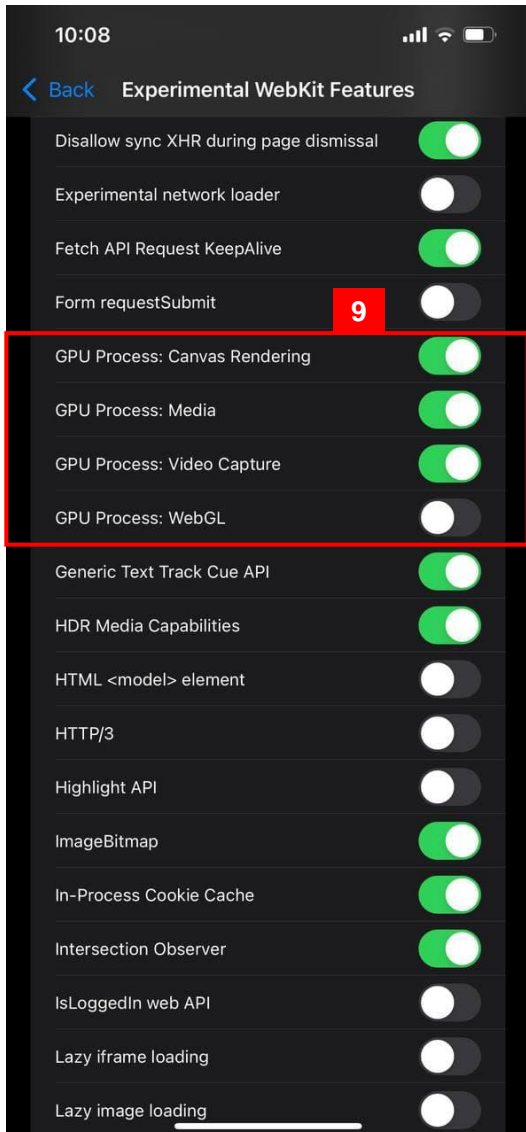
10:08

Back Experimental WebKit Features

Disallow sync XHR during page dismissal

Experimental network loader

Fetch API Request KeepAlive

Form requestSubmit

9

GPU Process: Canvas Rendering

GPU Process: Media

GPU Process: Video Capture

GPU Process: WebGL

Generic Text Track Cue API

HDR Media Capabilities

HTML <model> element

HTTP/3

Highlight API

ImageBitmap

In-Process Cookie Cache

Intersection Observer

IsLoggedIn web API

Lazy iframe loading

Lazy image loading